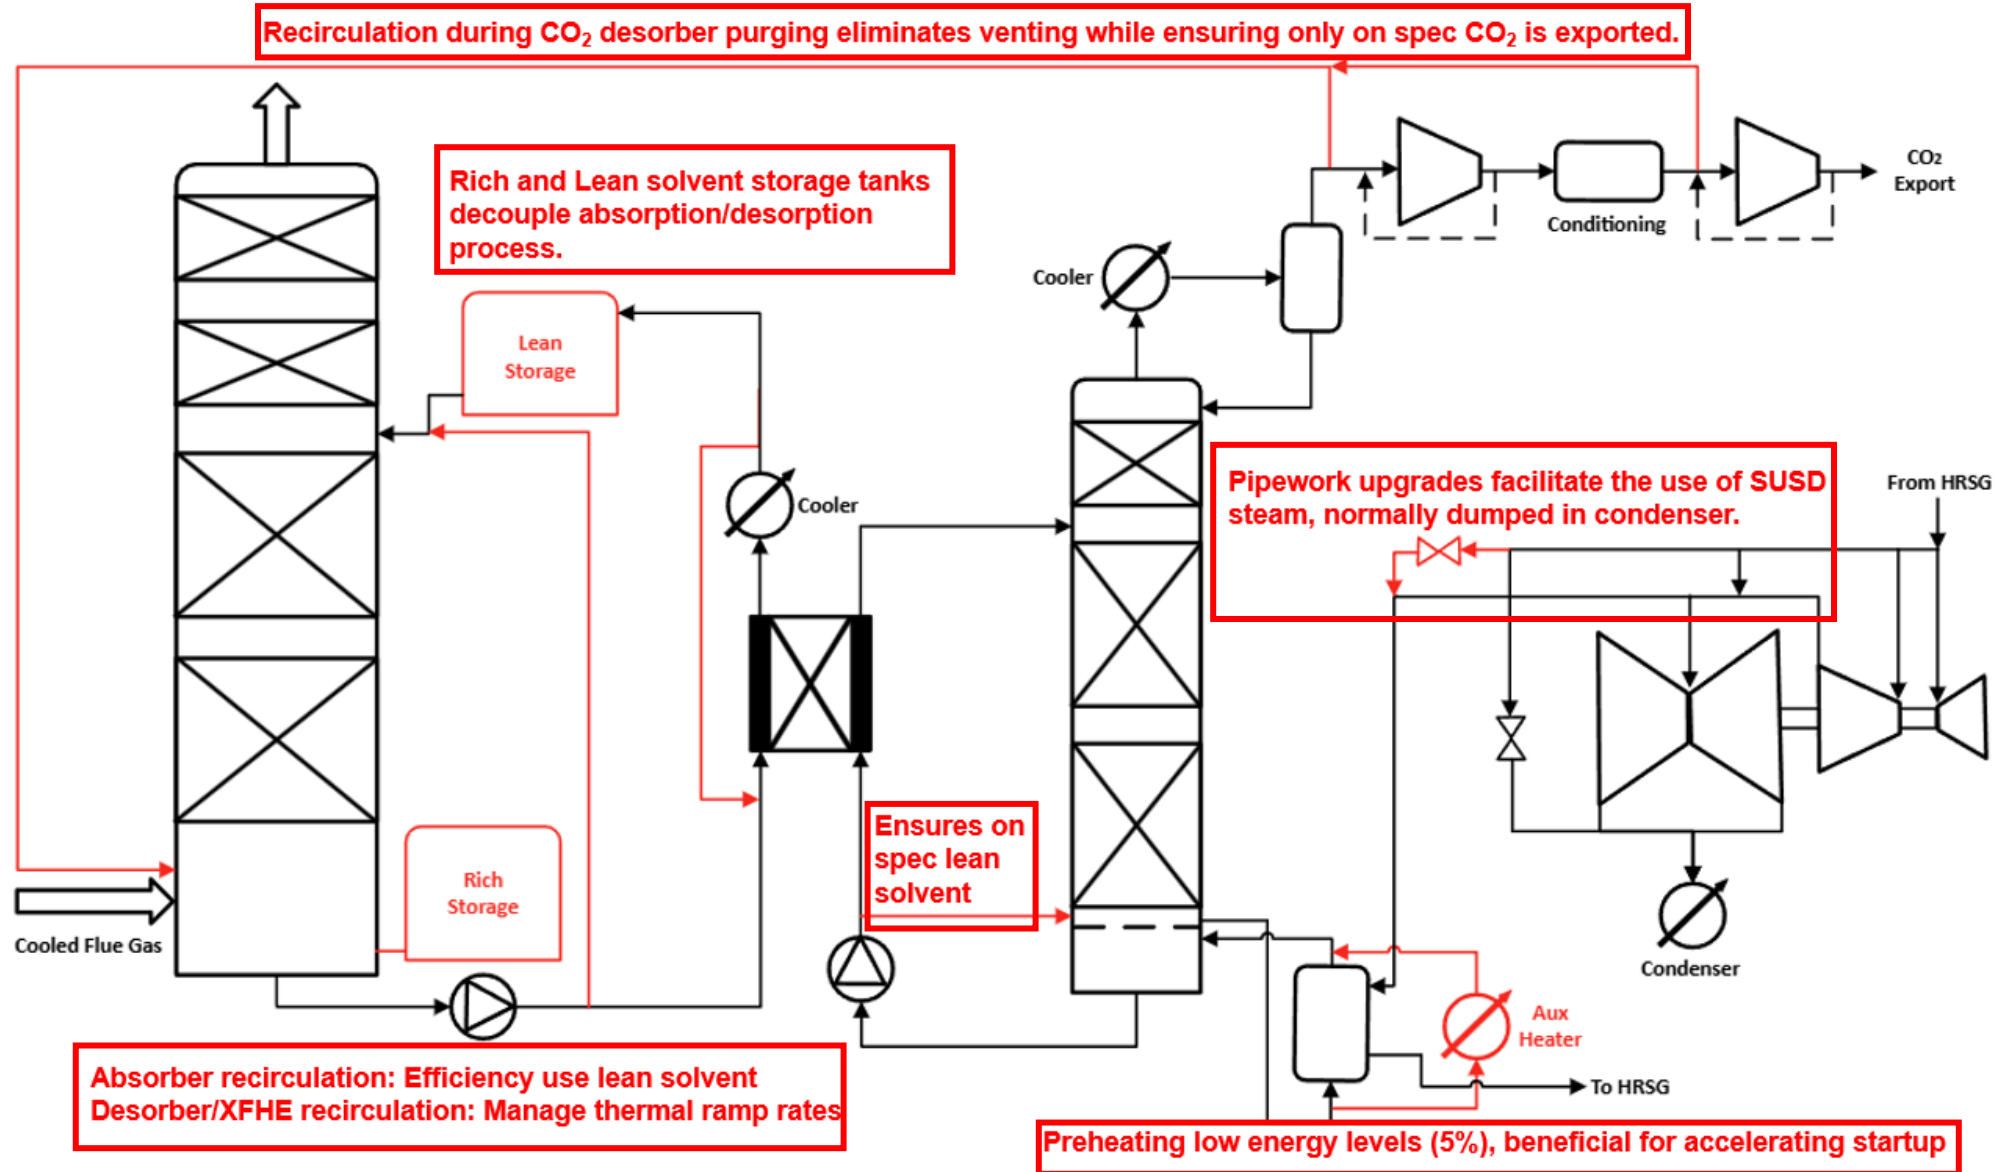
Recirculation during $CO_2$ desorber purging eliminates venting while ensuring only on spec $CO_2$ is exported.

Rich and Lean solvent storage tanks decouple absorption/desorption process.

$CO_2$ Export

Conditioning

Cooler

Lean Storage

Cooler

Pipework upgrades facilitate the use of SUSD steam, normally dumped in condenser.

From HRSG

Ensures on spec lean solvent

Rich Storage

Cooled Flue Gas

Condenser

Aux Heater

To HRSG

Absorber recirculation: Efficiency use lean solvent
Desorber/XFHE recirculation: Manage thermal ramp rates

Preheating low energy levels (5%), beneficial for accelerating startup